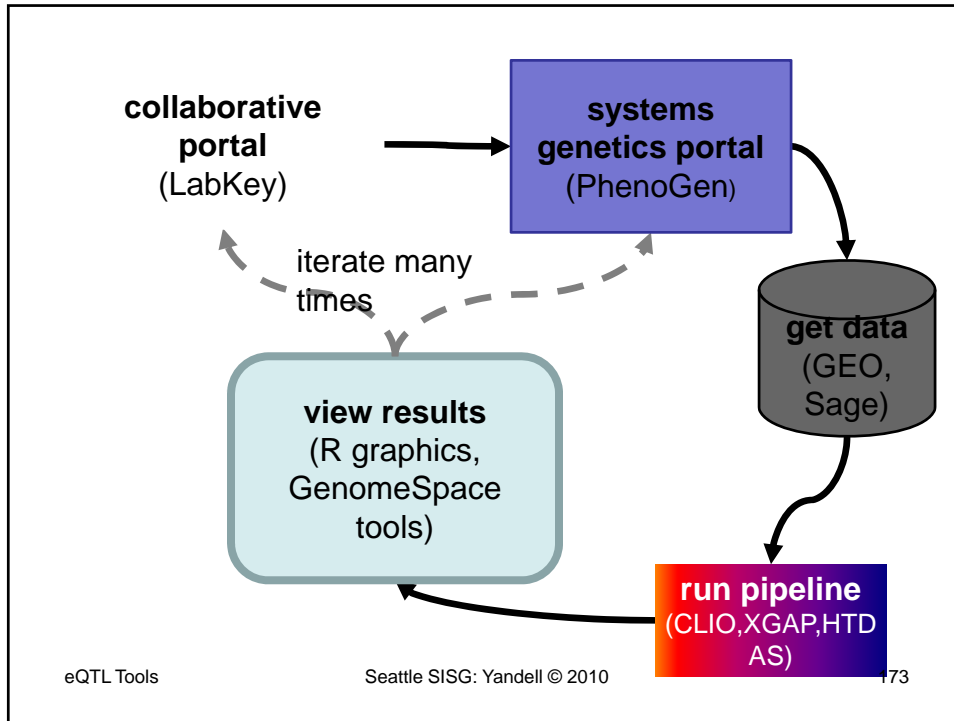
collaborative portal
(LabKey)

systems genetics portal
(PhenoGen)

iterate many times

get data
(GEO, Sage)

view results
(R graphics, GenomeSpace tools)

run pipeline
(CLIO,XGAP,HTDAS)

eQTL Tools

Seattle SISG: Yandell © 2010

173